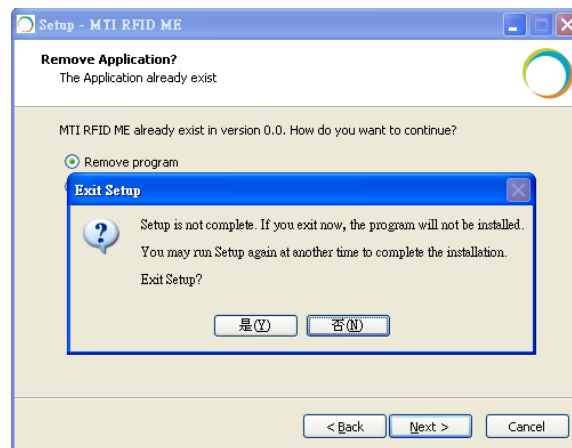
Setup - MTI RFID ME

Remove Application?
The Application already exist

MTI RFID ME already exist in version 0.0. How do you want to continue?

Remove program

Exit Setup

Setup is not complete. If you exit now, the program will not be installed.

You may run Setup again at another time to complete the installation.

Exit Setup?

是(Y)
否(N)

< Back
Next >
Cancel